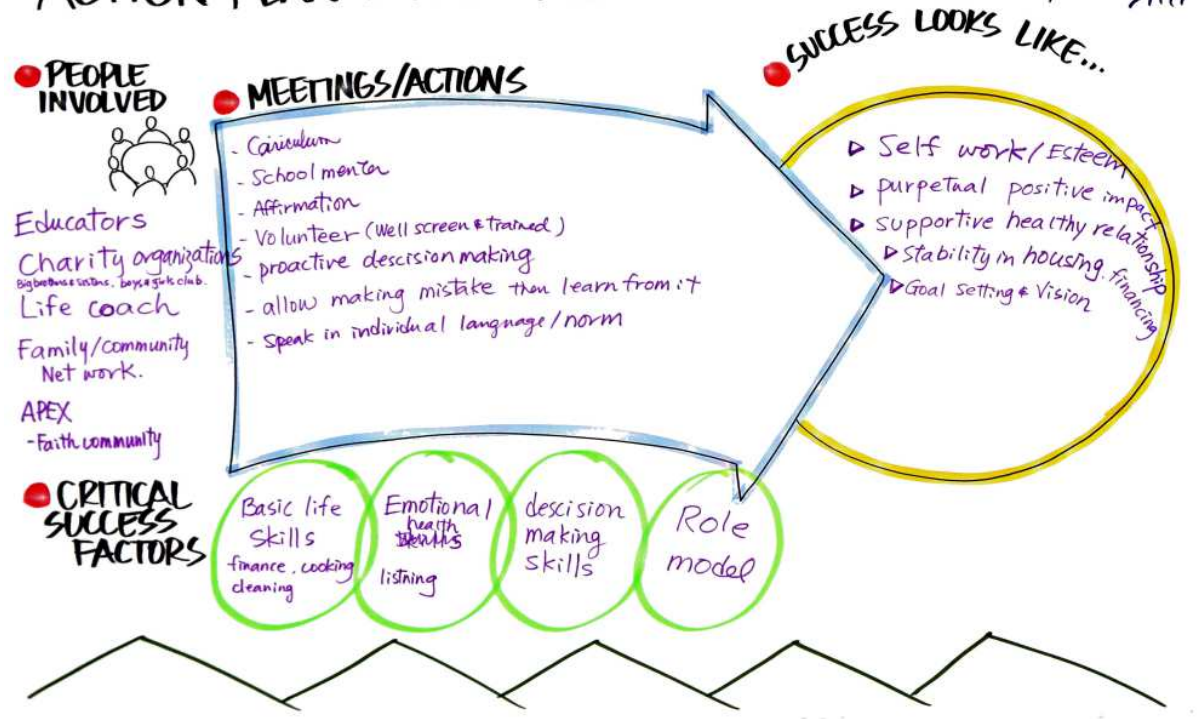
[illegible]

PEOPLE INVOLVED

Educators
Charity organizations
Bigbrothers & sisters. boys & girls club.
Life coach
Family/community Net work.
APEX
- Faith community

MEETINGS/ACTIONS

- Cariculum
- School menter
- Affirmation
- Volunteer (Well screen & Trained)
- proactive descision making
- allow making mistake then learn from it
- Speak in individual language/norm

SUCCESS LOOKS LIKE...

▷ Self work/Esteem
▷ purpetual positive impact
▷ supportive healthy relationship
▷ Stability in housing. financing
▷ Goal setting & Vision

CRITICAL SUCCESS FACTORS

Basic life skills
finance, cooking cleaning

Emotional health
listning

descision making skills

Role model